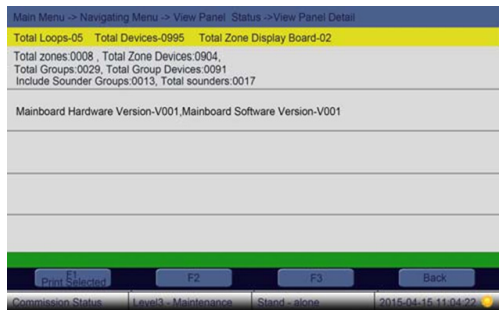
Main Menu -> Navigating Menu -> View Panel Status ->View Panel Detail

Total Loops-05 Total Devices-0995 Total Zone Display Board-02

Total zones:0008 , Total Zone Devices:0904, Total Groups:0029, Total Group Devices:0091 Include Sounder Groups:0013, Total sounders:0017

Mainboard Hardware Version-V001,Mainboard Software Version-V001

F1 Print Selected | F2 | F3 | Back

Commission Status | Level3 - Maintenance | Stand - alone | 2015-04-15 11:04:22